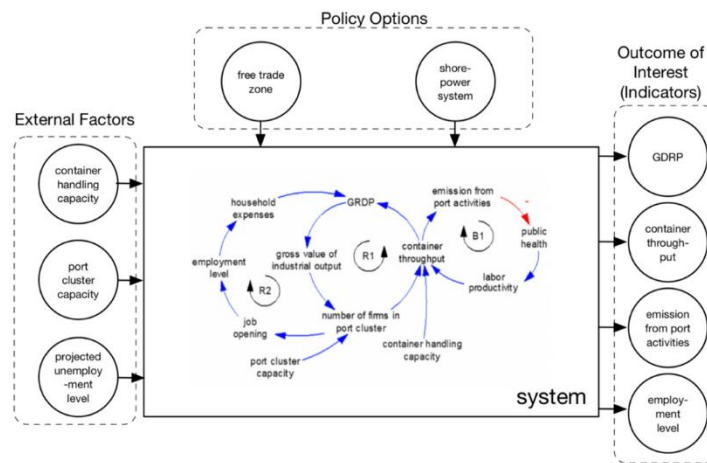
Policy Options

free trade zone

shore-power system

External Factors

container handling capacity

port cluster capacity

projected unemployment level

Outcome of Interest (Indicators)

GDRP

container throughput

emission from port activities

employment level

household expenses

GRDP

emission from port activities

gross value of industrial output

R1

container throughput

B1

public health

employment level

R2

labor productivity

job opening

number of firms in port cluster

port cluster capacity

container handling capacity

system